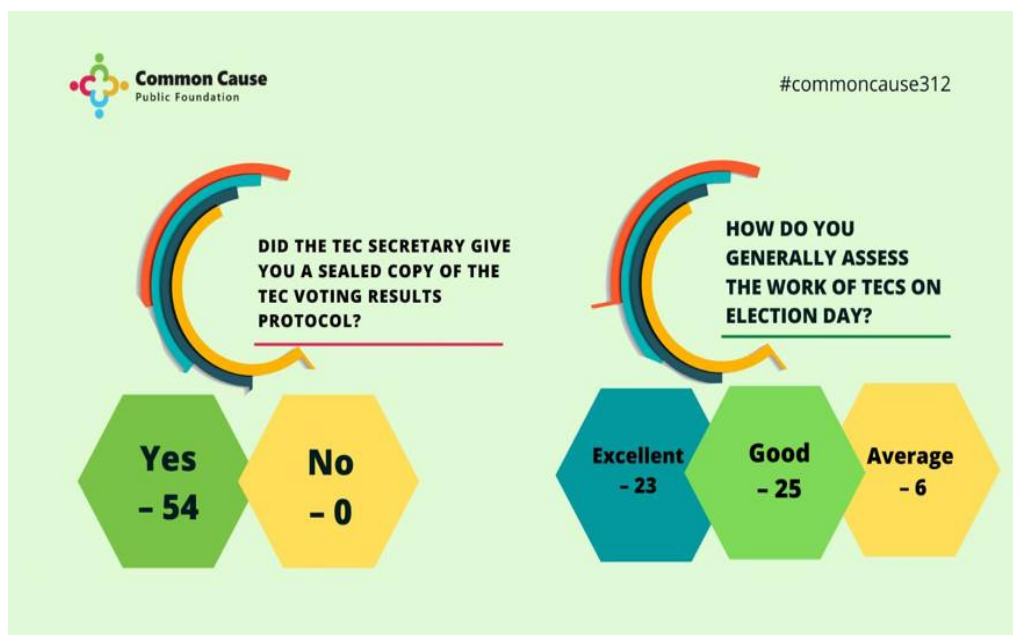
Common Cause
Public Foundation

#commoncause312

DID THE TEC SECRETARY GIVE YOU A SEALED COPY OF THE TEC VOTING RESULTS PROTOCOL?

Yes – 54

No – 0

HOW DO YOU GENERALLY ASSESS THE WORK OF TECS ON ELECTION DAY?

Excellent – 23

Good – 25

Average – 6